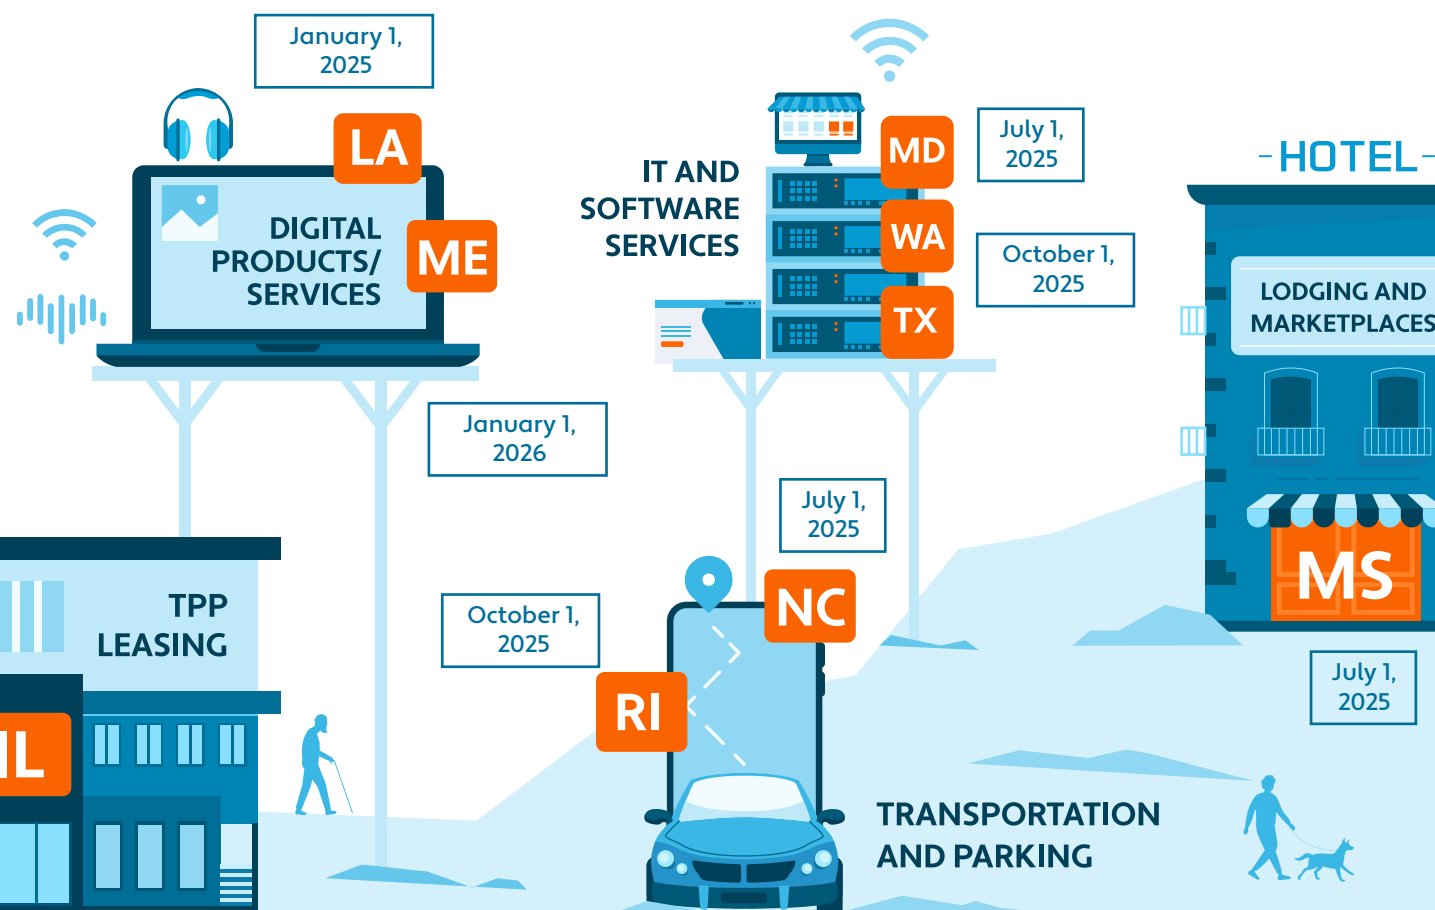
January 1, 2025

LA

DIGITAL PRODUCTS/ SERVICES

ME

January 1, 2026

IT AND SOFTWARE SERVICES

MD

July 1, 2025

WA

October 1, 2025

TX

-HOTEL-

LODGING AND MARKETPLACES

MS

July 1, 2025

TPP LEASING

IL

October 1, 2025

July 1, 2025

NC

RI

TRANSPORTATION AND PARKING